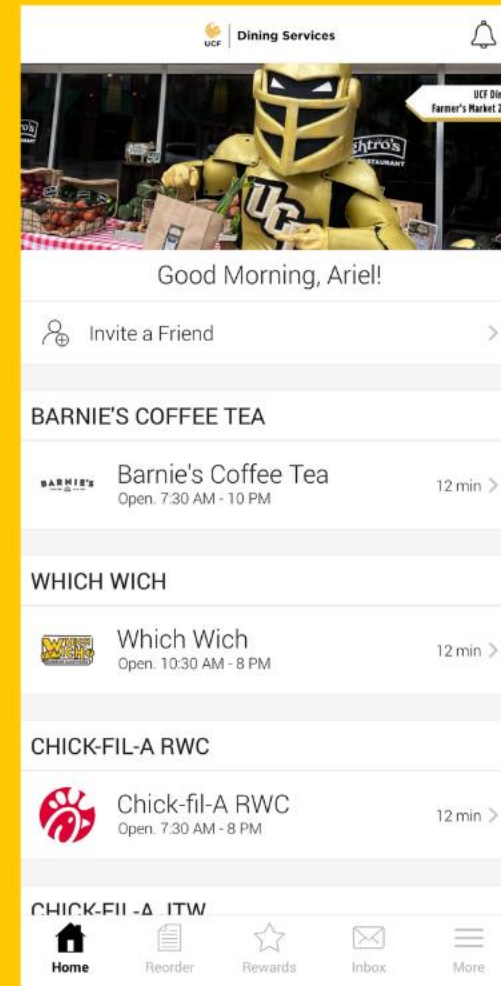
UCF | Dining Services

UCF Din
Farmer's Market 2

ghtro's
RESTAURANT

UCF

Good Morning, Ariel!

Invite a Friend

BARNIE'S COFFEE TEA

BARNIE'S

Barnie's Coffee Tea
Open. 7:30 AM - 10 PM
12 min

WHICH WICH

Which Wich

Which Wich
Open. 10:30 AM - 8 PM
12 min

CHICK-FIL-A RWC

Chick-fil-A RWC
Open. 7:30 AM - 8 PM
12 min

CHICK-FIL-A JTW

Home
Reorder
Rewards
Inbox
More